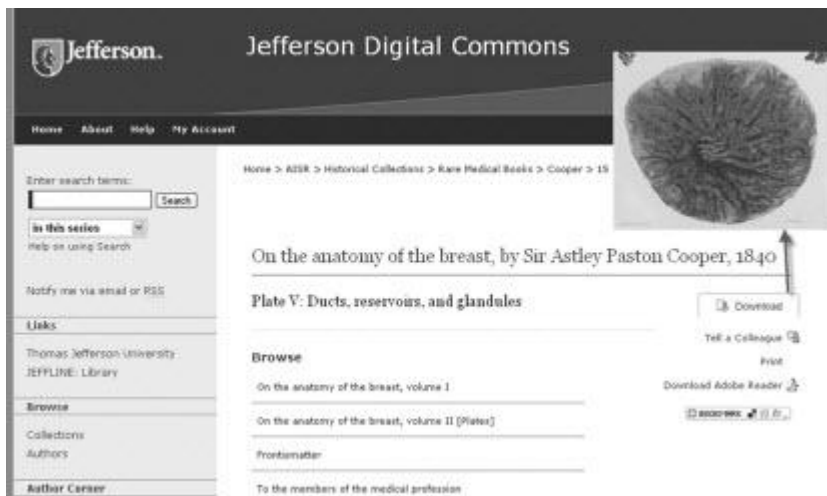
Jefferson.

Jefferson Digital Commons

Home About Help My Account

Enter search terms:

Search

in this series

Help on using Search

Notify me via email or RSS

Links

Thomas Jefferson University

JEFFLINE: Library

Browse

Collections

Authors

Author Corner

Home > AISR > Historical Collections > Rare Medical Books > Cooper > 15

On the anatomy of the breast, by Sir Astley Paston Cooper, 1840

Plate V: Ducts, reservoirs, and glandules

Download

Tell a Colleague

Print

Download Adobe Reader

Browse

On the anatomy of the breast, volume I

On the anatomy of the breast, volume II [Plates]

Frontismatter

To the members of the medical profession